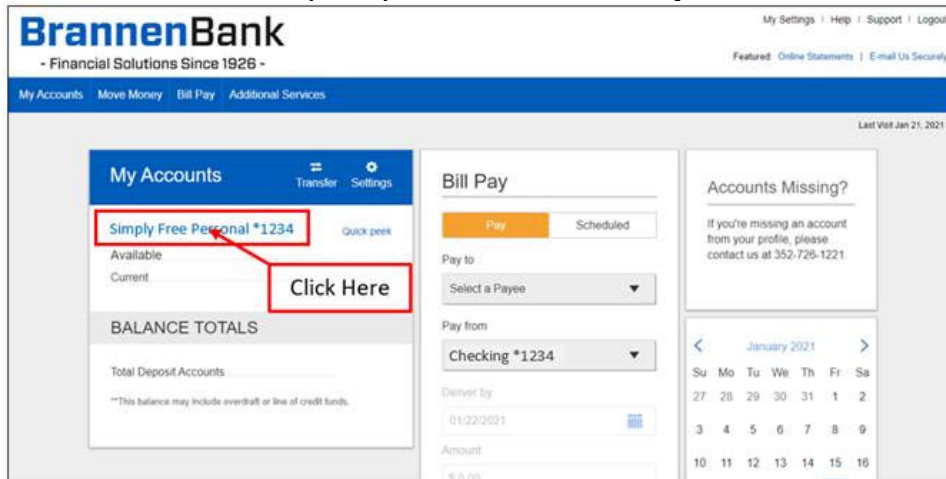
BrannenBank
- Financial Solutions Since 1926 -

My Settings | Help | Support | Logout

Featured Online Statements | E-mail Us Securely

My Accounts Move Money Bill Pay Additional Services

Last Visit Jan 21, 2021

My Accounts

Transfer Settings

Simply Free Personal *1234

Quick peek

Available

Current

Click Here

BALANCE TOTALS

Total Deposit Accounts

**This balance may include overdraft or line of credit funds.

Bill Pay

Pay Scheduled

Pay to

Select a Payee

Pay from

Checking *1234

Deliver by

01/22/2021

Amount

$ 0.00

Accounts Missing?

If you're missing an account from your profile, please contact us at 352-726-1221

January 2021

| Su | Mo | Tu | We | Th | Fr | Sa |
|---|---|---|---|---|---|---|
| 27 | 28 | 29 | 30 | 31 | 1 | 2 |
| 3 | 4 | 5 | 6 | 7 | 8 | 9 |
| 10 | 11 | 12 | 13 | 14 | 15 | 16 |